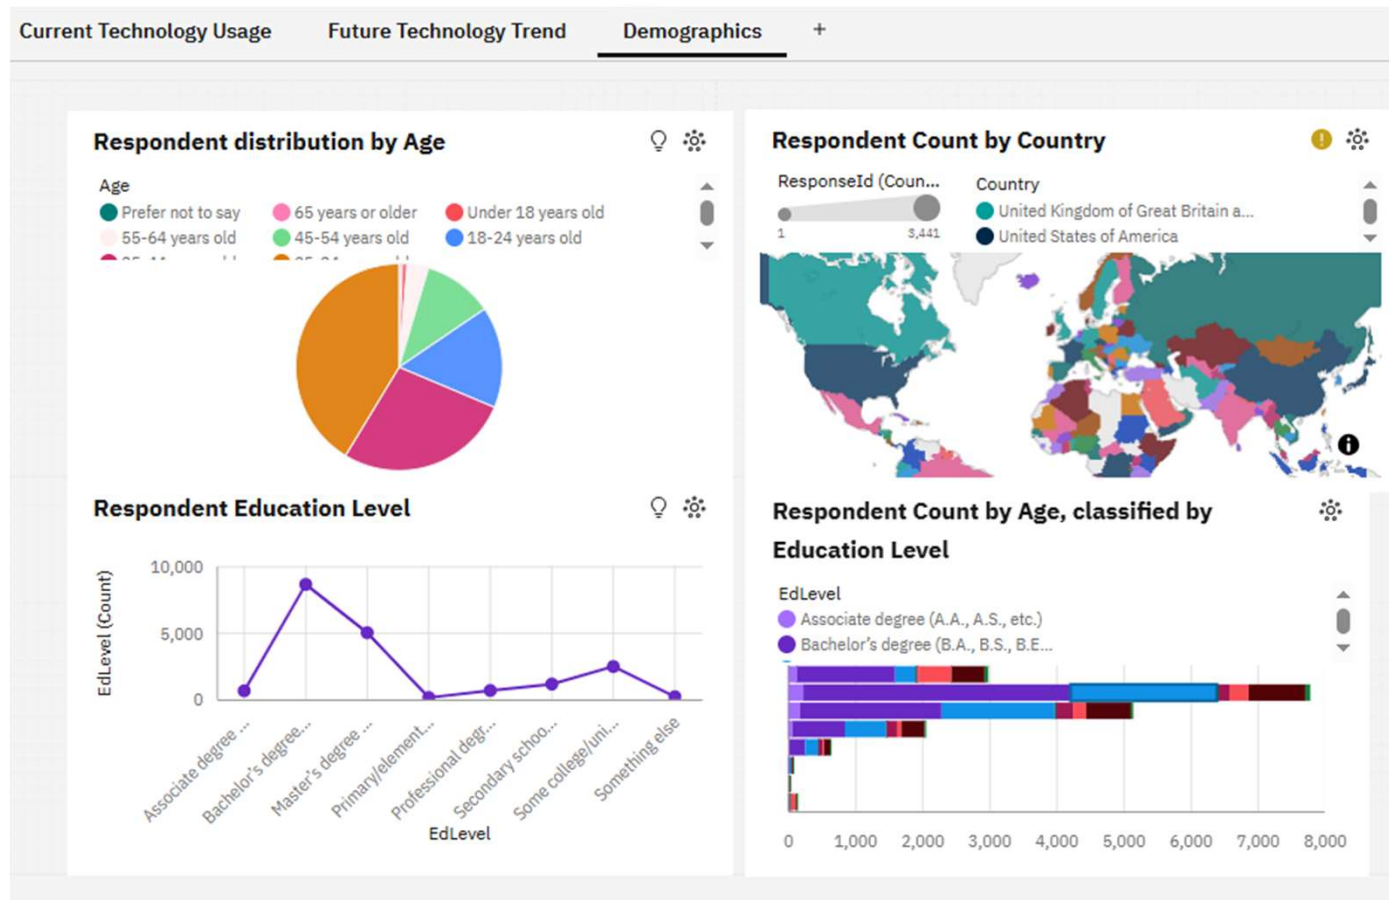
Current Technology Usage Future Technology Trend Demographics +

Respondent distribution by Age

Age
Prefer not to say
65 years or older
Under 18 years old
55-64 years old
45-54 years old
18-24 years old
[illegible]

Respondent Count by Country

ResponseId (Coun...
1
3,441
Country
United Kingdom of Great Britain a...
United States of America

Respondent Education Level

EdLevel (Count)
10,000
5,000
0
Associate degree ...
Bachelor's degree...
Master's degree ...
Primary/element...
Professional degr...
Secondary schoo...
Some college/uni...
Something else
EdLevel

Respondent Count by Age, classified by Education Level

EdLevel
Associate degree (A.A., A.S., etc.)
Bachelor's degree (B.A., B.S., B.E...

0 1,000 2,000 3,000 4,000 5,000 6,000 7,000 8,000